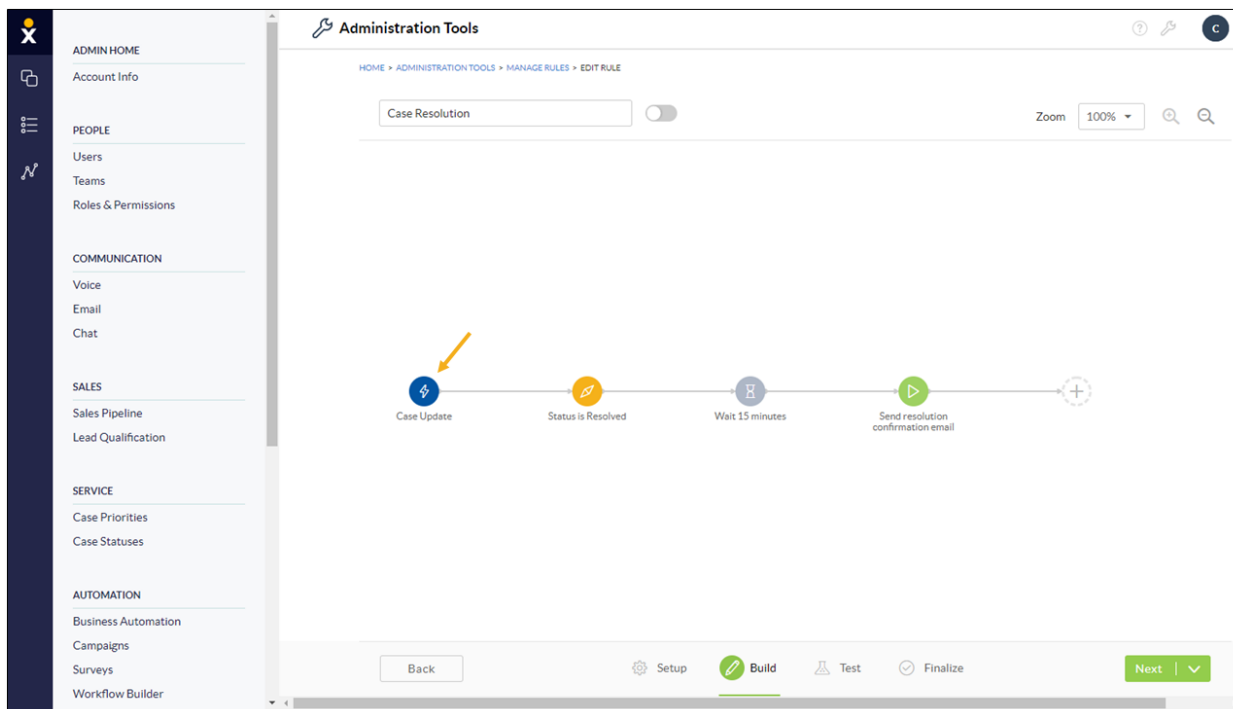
ADMIN HOME
Account Info

PEOPLE
Users
Teams
Roles & Permissions

COMMUNICATION
Voice
Email
Chat

SALES
Sales Pipeline
Lead Qualification

SERVICE
Case Priorities
Case Statuses

AUTOMATION
Business Automation
Campaigns
Surveys
Workflow Builder

Administration Tools

C

HOME > ADMINISTRATION TOOLS > MANAGE RULES > EDIT RULE

Case Resolution

Zoom 100%

Case Update
Status is Resolved
Wait 15 minutes
Send resolution confirmation email

Back
Setup
Build
Test
Finalize
Next